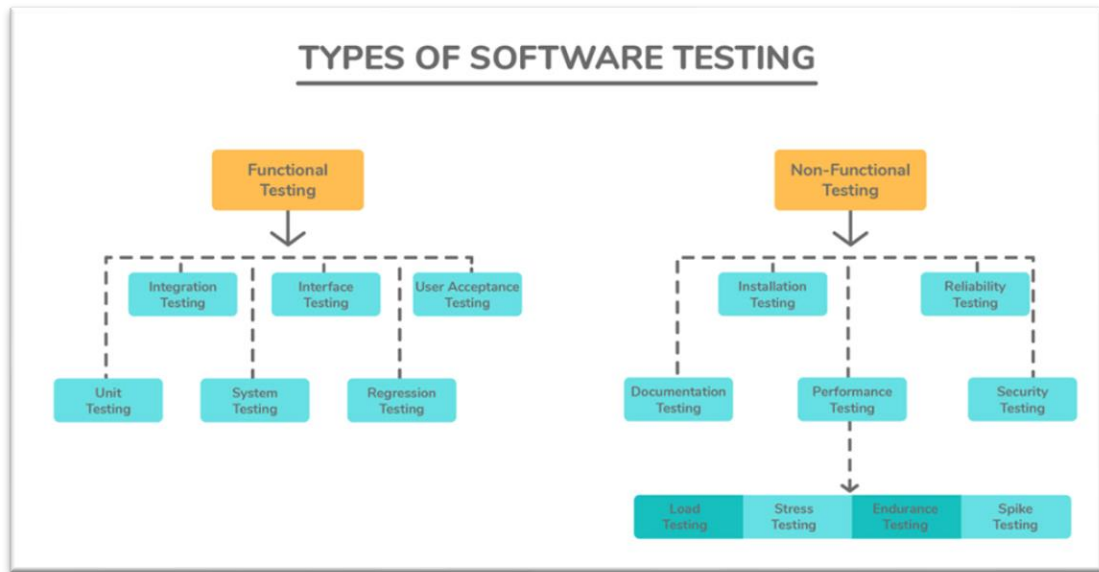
TYPES OF SOFTWARE TESTING

Functional Testing

Integration Testing

Interface Testing

User Acceptance Testing

Unit Testing

System Testing

Regression Testing

Non-Functional Testing

Installation Testing

Reliability Testing

Documentation Testing

Performance Testing

Security Testing

Load Testing

Stress Testing

Endurance Testing

Spike Testing